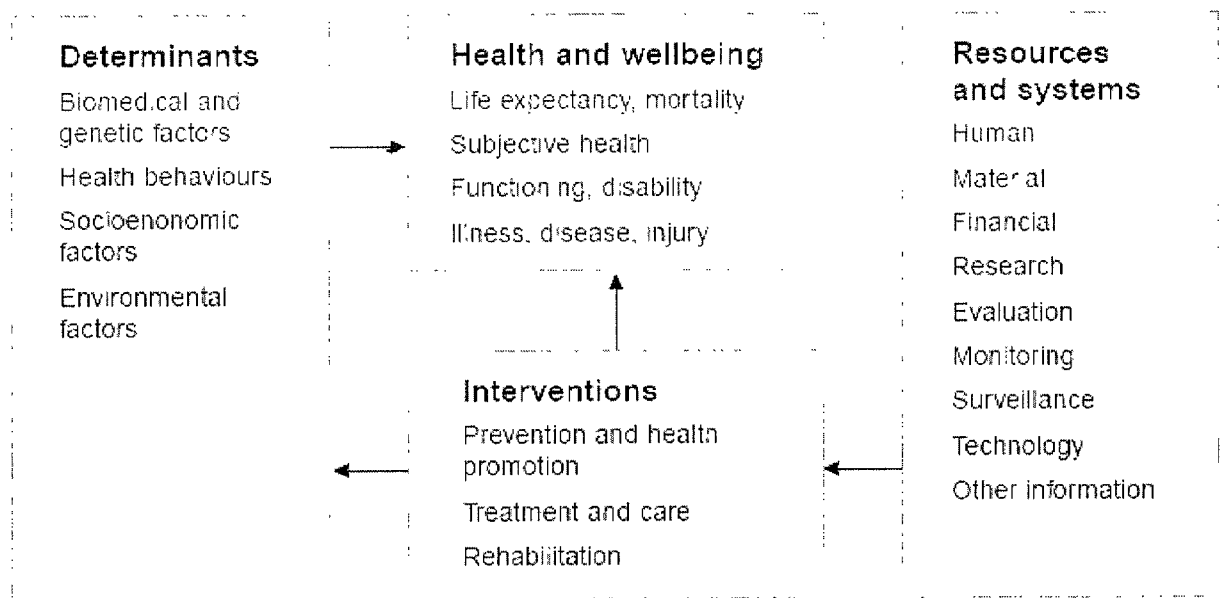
Determinants

Biomedical and genetic factors

Health behaviours

Socioenonomic factors

Environmental factors

Health and wellbeing

Life expectancy, mortality

Subjective health

Functioning, disability

Illness, disease, injury

Resources and systems

Human

Material

Financial

Research

Evaluation

Monitoring

Surveillance

Technology

Other information

Interventions

Prevention and health promotion

Treatment and care

Rehabilitation